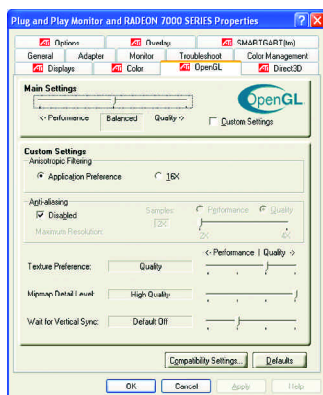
Plug and Play Monitor and RADEON 7000 SERIES Properties

Options | Overlay | SMARTGART(tm)
General | Adapter | Monitor | Troubleshoot | Color Management
Displays | Color | OpenGL | Direct3D

Main Settings

<- Performance | Balanced | Quality ->

OpenGL

Custom Settings

Custom Settings

Anisotropic Filtering

Application Preference

16X

Anti-aliasing

Disabled

Samples:

2X

Performance

Quality

Maximum Resolution:

2X

4X

<- Performance | Quality ->

Texture Preference: Quality

Mipmap Detail Level: High Quality

Wait for Vertical Sync: Default Off

Compatibility Settings...

Defaults

OK

Cancel

Apply

Help